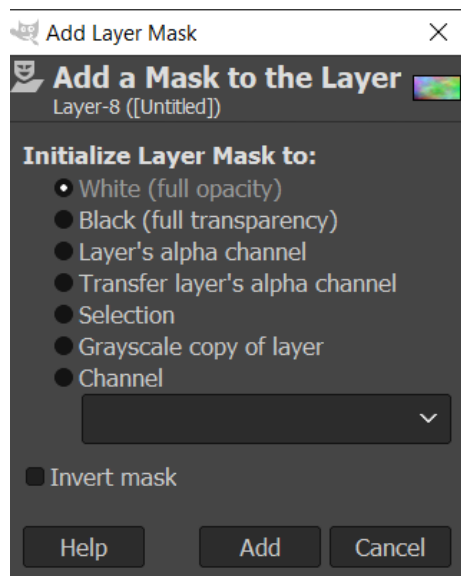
Add Layer Mask

Add a Mask to the Layer
Layer-8 ([Untitled])

Initialize Layer Mask to:
White (full opacity)
Black (full transparency)
Layer's alpha channel
Transfer layer's alpha channel
Selection
Grayscale copy of layer
Channel

Invert mask

Help
Add
Cancel